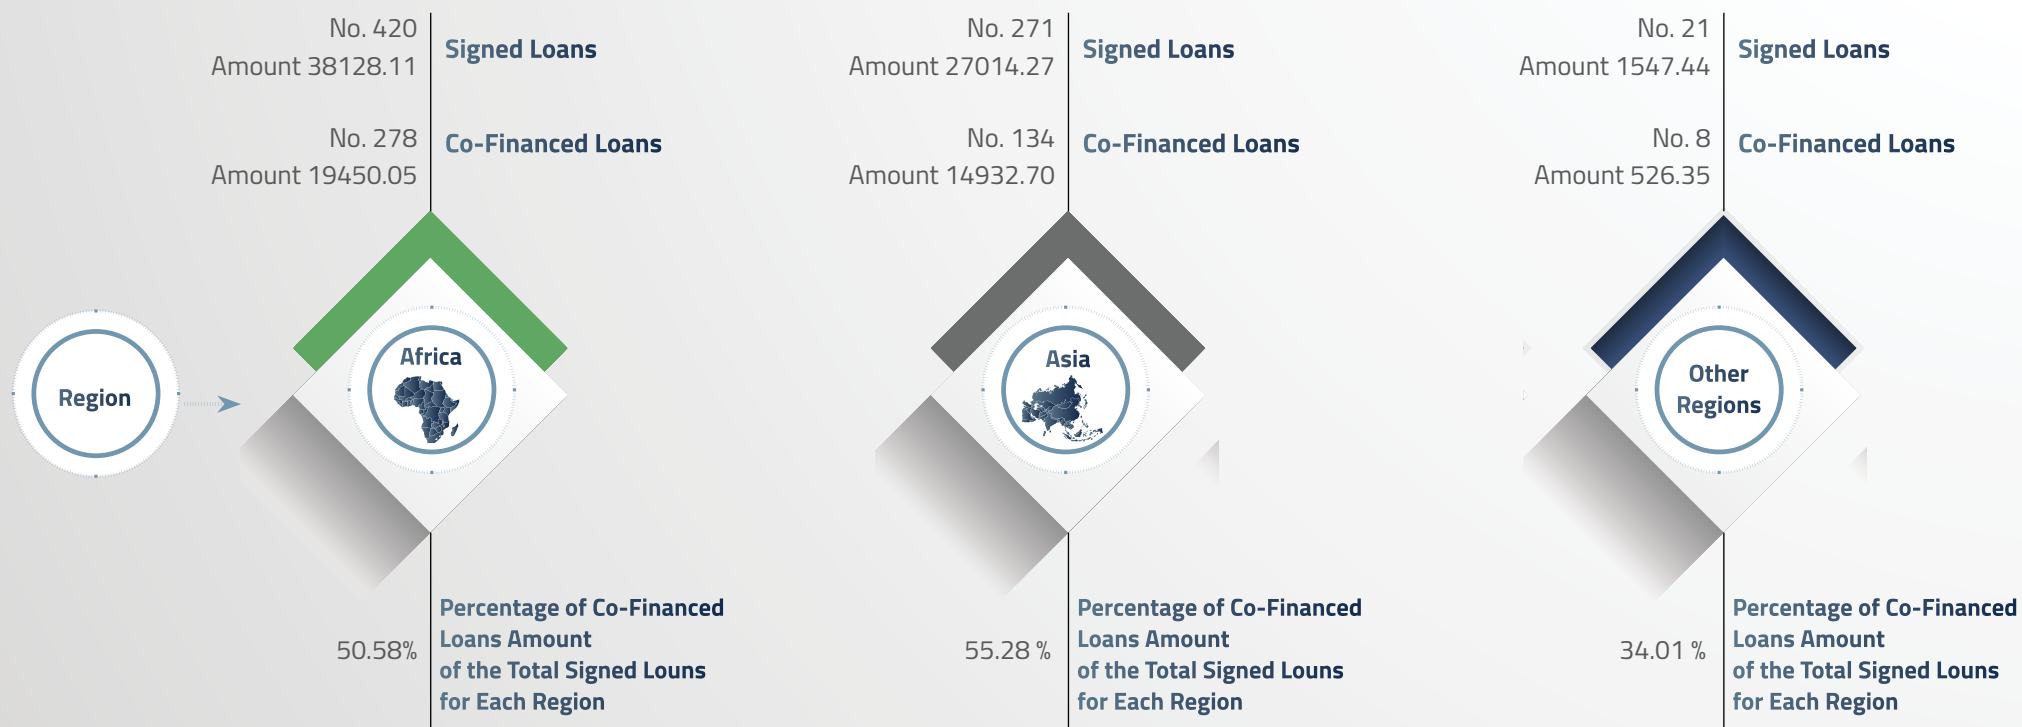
No. 420
Amount 38128.11

Signed Loans

No. 278
Amount 19450.05

Co-Financed Loans

Region

Africa

50.58%

Percentage of Co-Financed Loans Amount of the Total Signed Louns for Each Region

No. 271
Amount 27014.27

Signed Loans

No. 134
Amount 14932.70

Co-Financed Loans

Asia

55.28 %

Percentage of Co-Financed Loans Amount of the Total Signed Louns for Each Region

No. 21
Amount 1547.44

Signed Loans

No. 8
Amount 526.35

Co-Financed Loans

Other Regions

34.01 %

Percentage of Co-Financed Loans Amount of the Total Signed Louns for Each Region